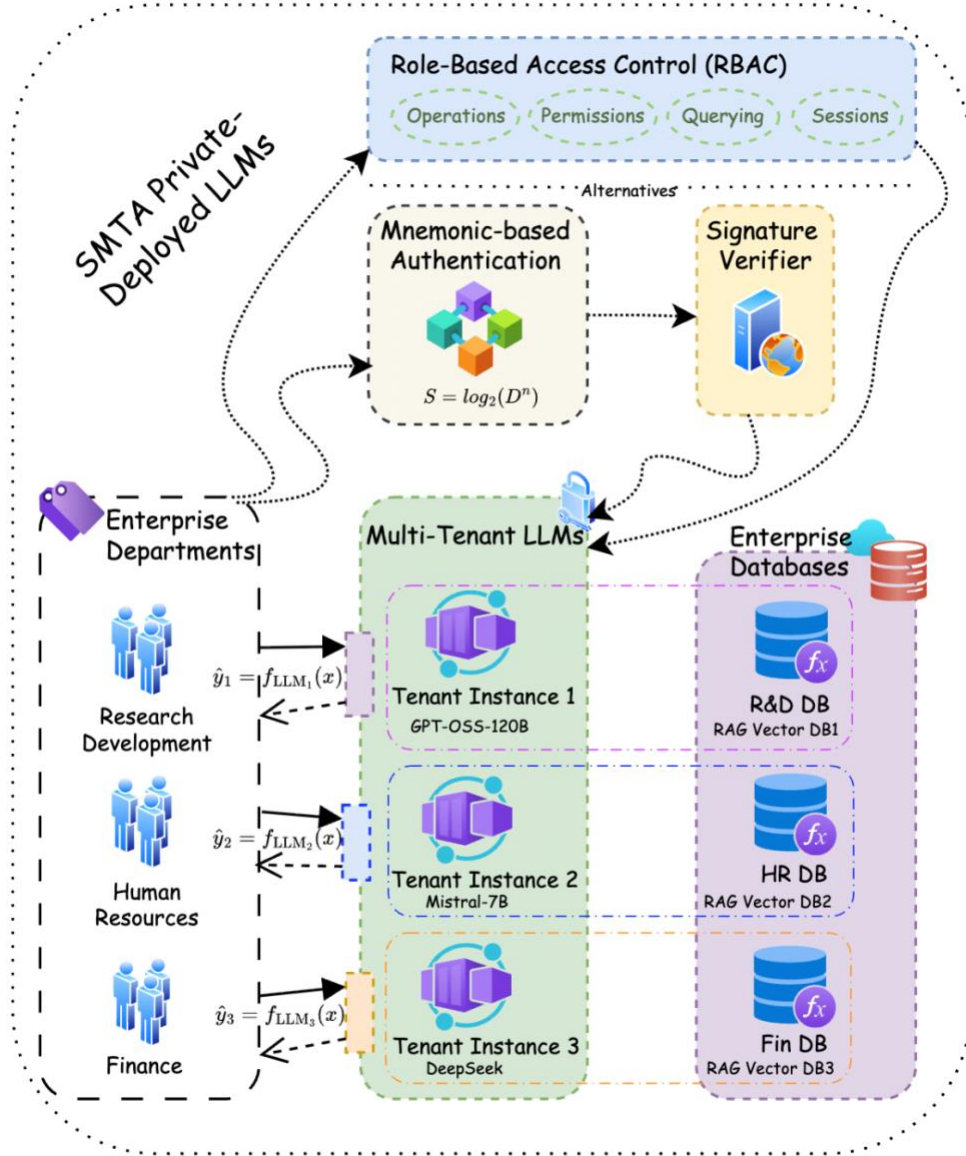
SMTA Private-Deployed LLMs

Role-Based Access Control (RBAC)

Operations

Permissions

Querying

Sessions

Alternatives

Mnemonic-based Authentication

$S = log_2(D^n)$

Signature Verifier

Enterprise Departments

Multi-Tenant LLMs

Enterprise Databases

$\hat{y}_1 = f_{\mathrm{LLM}_1}(x)$

Research Development

Tenant Instance 1

GPT-OSS-120B

R&D DB

RAG Vector DB1

$\hat{y}_2 = f_{\mathrm{LLM}_2}(x)$

Human Resources

Tenant Instance 2

Mistral-7B

HR DB

RAG Vector DB2

$\hat{y}_3 = f_{\mathrm{LLM}_3}(x)$

Finance

Tenant Instance 3

DeepSeek

Fin DB

RAG Vector DB3

$f_x$

$f_x$

$f_x$